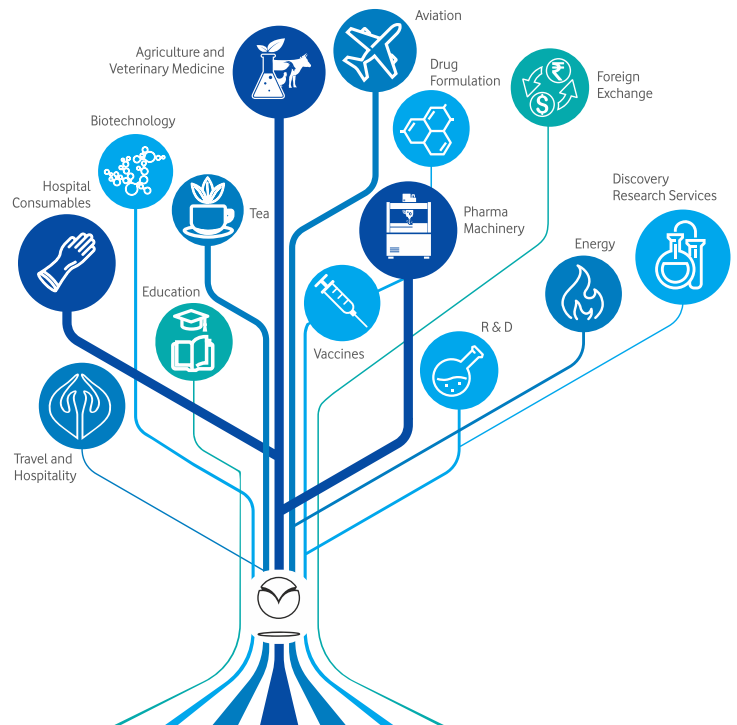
Aviation

Agriculture and Veterinary Medicine

Drug Formulation

Foreign Exchange

Biotechnology

Hospital Consumables

Tea

Pharma Machinery

Discovery Research Services

Energy

Education

Vaccines

R & D

Travel and Hospitality